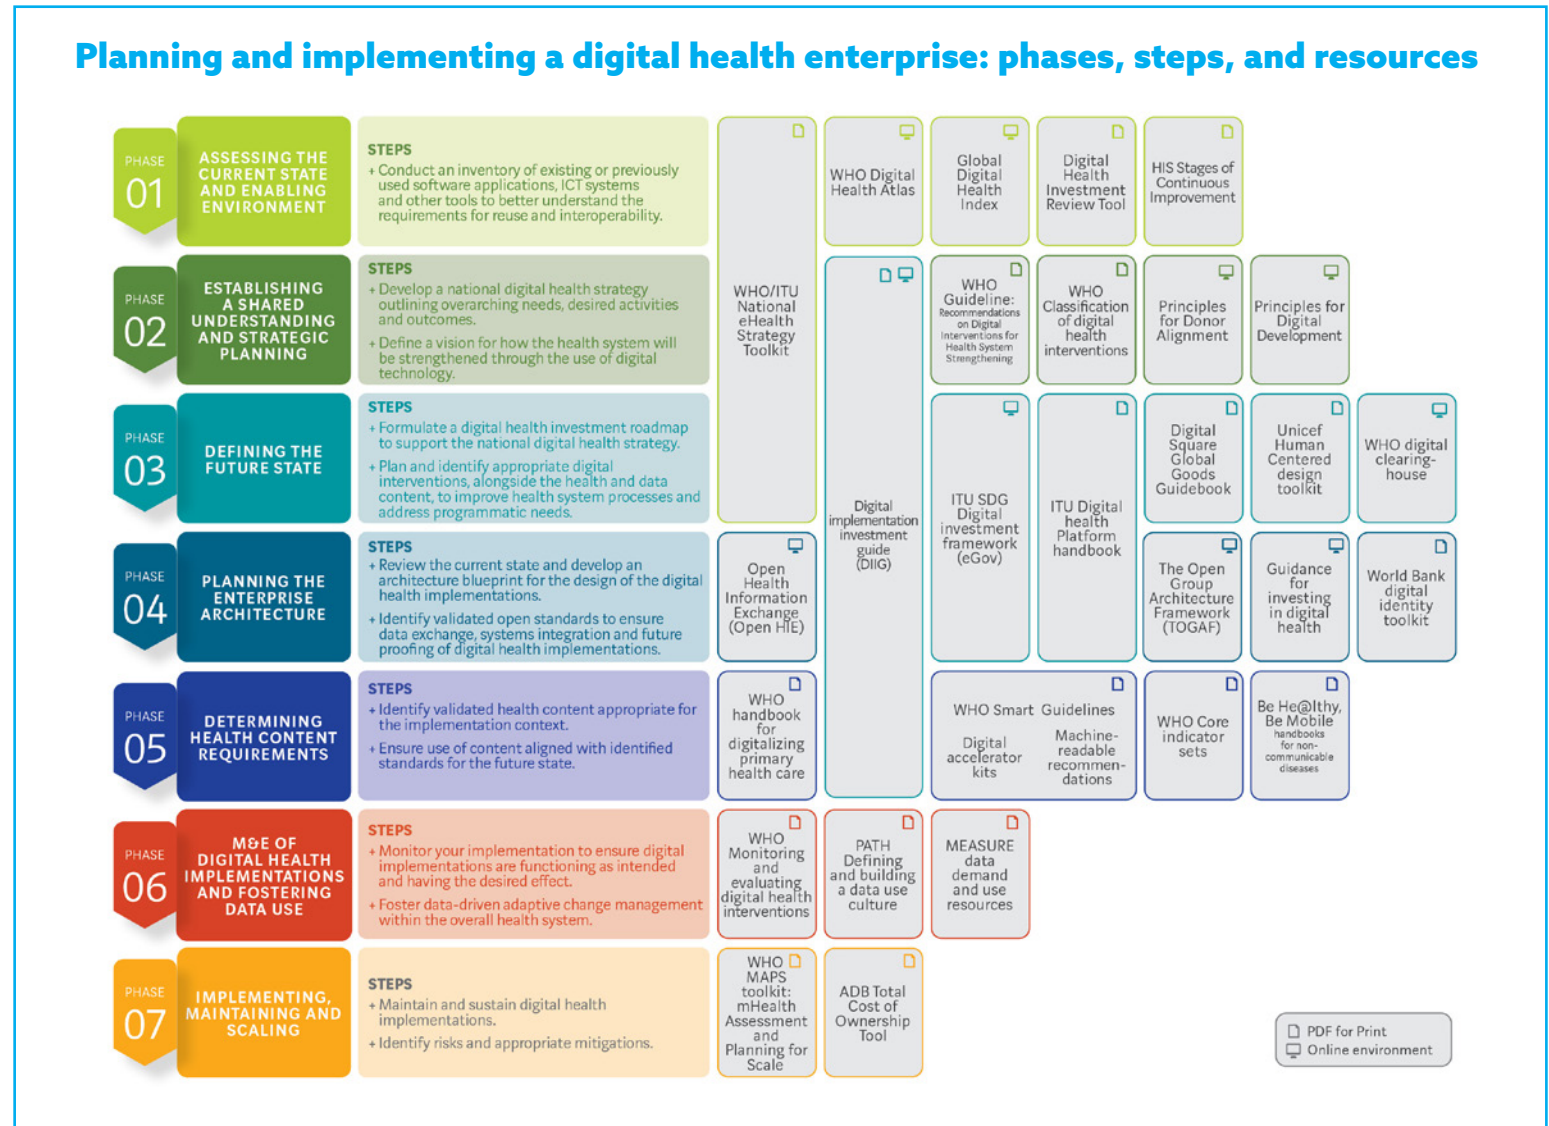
Planning and implementing a digital health enterprise: phases, steps, and resources

PHASE 01
ASSESSING THE CURRENT STATE AND ENABLING ENVIRONMENT

STEPS
+ Conduct an inventory of existing or previously used software applications, ICT systems and other tools to better understand the requirements for reuse and interoperability.

PHASE 02
ESTABLISHING A SHARED UNDERSTANDING AND STRATEGIC PLANNING

STEPS
+ Develop a national digital health strategy outlining overarching needs, desired activities and outcomes.
+ Define a vision for how the health system will be strengthened through the use of digital technology.

PHASE 03
DEFINING THE FUTURE STATE

STEPS
+ Formulate a digital health investment roadmap to support the national digital health strategy.
+ Plan and identify appropriate digital interventions, alongside the health and data content, to improve health system processes and address programmatic needs.

PHASE 04
PLANNING THE ENTERPRISE ARCHITECTURE

STEPS
+ Review the current state and develop an architecture blueprint for the design of the digital health implementations.
+ Identify validated open standards to ensure data exchange, systems integration and future proofing of digital health implementations.

PHASE 05
DETERMINING HEALTH CONTENT REQUIREMENTS

STEPS
+ Identify validated health content appropriate for the implementation context.
+ Ensure use of content aligned with identified standards for the future state.

PHASE 06
M&E OF DIGITAL HEALTH IMPLEMENTATIONS AND FOSTERING DATA USE

STEPS
+ Monitor your implementation to ensure digital implementations are functioning as intended and having the desired effect.
+ Foster data-driven adaptive change management within the overall health system.

PHASE 07
IMPLEMENTING, MAINTAINING AND SCALING

STEPS
+ Maintain and sustain digital health implementations.
+ Identify risks and appropriate mitigations.

WHO/ITU National eHealth Strategy Toolkit
WHO Digital Health Atlas
Global Digital Health Index
Digital Health Investment Review Tool
HIS Stages of Continuous Improvement
Digital implementation investment guide (DIIG)
WHO Guideline: Recommendations on Digital Interventions for Health System Strengthening
WHO Classification of digital health interventions
Principles for Donor Alignment
Principles for Digital Development
ITU SDG Digital investment framework (eGov)
ITU Digital health Platform handbook
Digital Square Global Goods Guidebook
Unicef Human Centered design toolkit
WHO digital clearing-house
Open Health Information Exchange (Open HIE)
The Open Group Architecture Framework (TOGAF)
Guidance for investing in digital health
World Bank digital identity toolkit
WHO handbook for digitalizing primary health care
WHO Smart Guidelines
Digital accelerator kits
Machine-readable recommen-dations
WHO Core indicator sets
Be He@lthy, Be Mobile handbooks for non-communicable diseases
WHO Monitoring and evaluating digital health interventions
PATH Defining and building a data use culture
MEASURE data demand and use resources
WHO MAPS toolkit: mHealth Assessment and Planning for Scale
ADB Total Cost of Ownership Tool

PDF for Print
Online environment